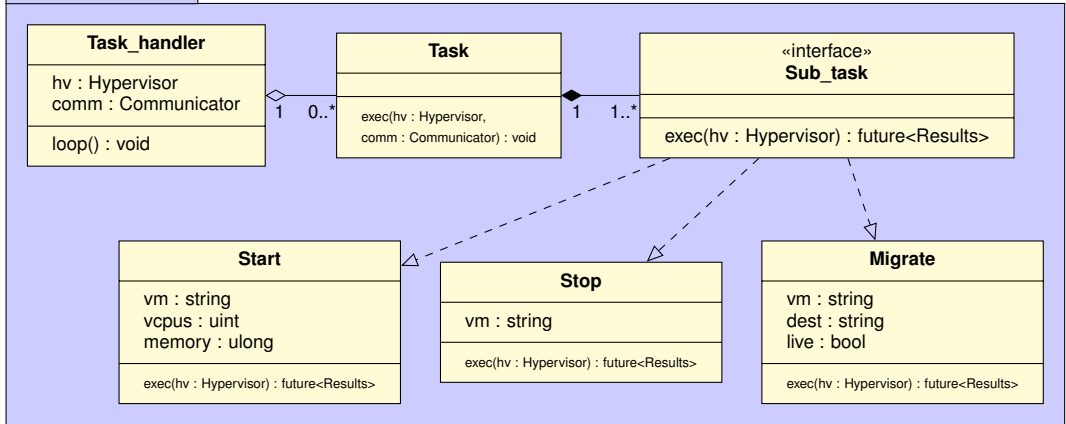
Task_handler

hv : Hypervisor
comm : Communicator

loop() : void

1 0..*

Task

exec(hv : Hypervisor, comm : Communicator) : void

1 1..*

«interface»
Sub_task

exec(hv : Hypervisor) : future<Results>

Start

vm : string
vcpus : uint
memory : ulong

exec(hv : Hypervisor) : future<Results>

Stop

vm : string

exec(hv : Hypervisor) : future<Results>

Migrate

vm : string
dest : string
live : bool

exec(hv : Hypervisor) : future<Results>